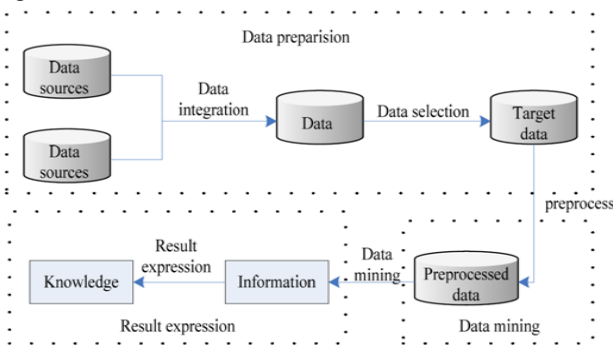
Data preparision

Data sources

Data sources

Data integration

Data

Data selection

Target data

preprocess

Result expression

Knowledge

Information

Data mining

Preprocessed data

Result expression

Data mining